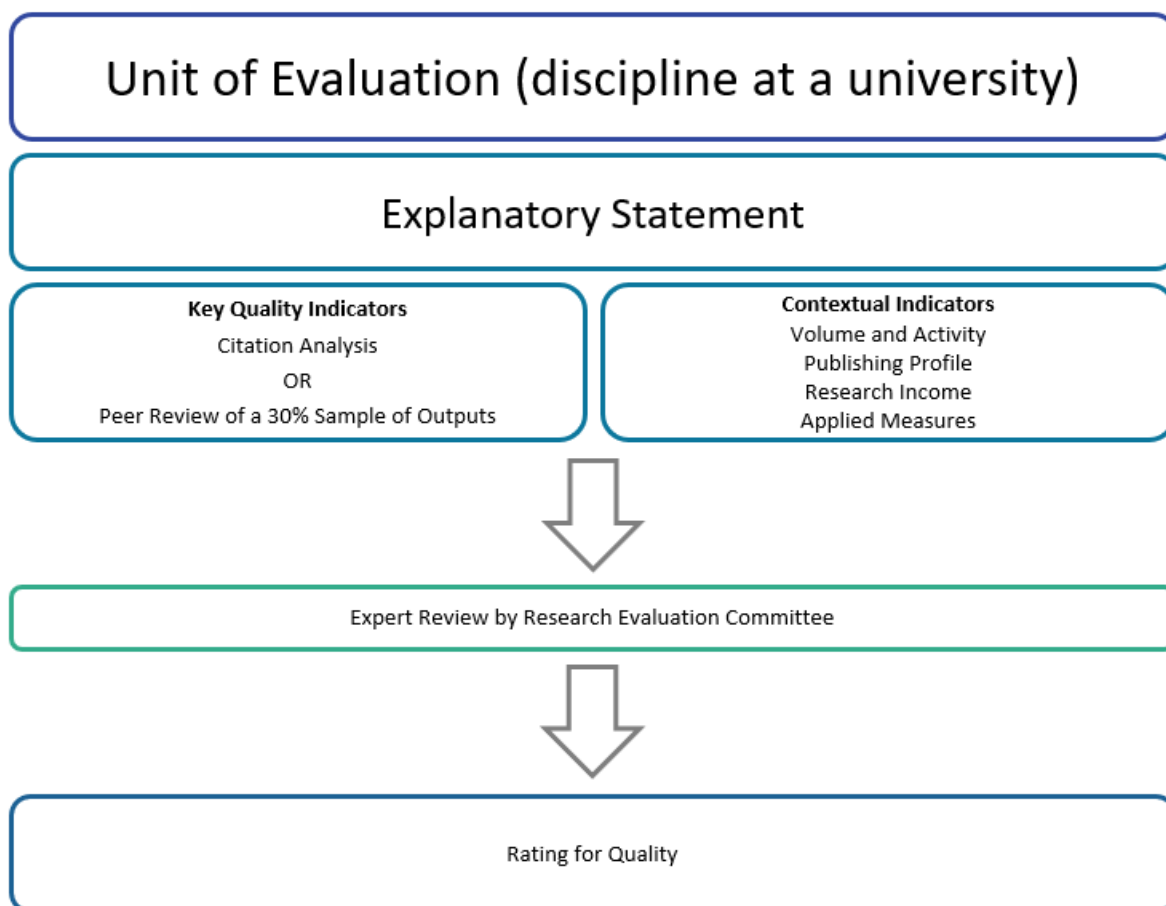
Unit of Evaluation (discipline at a university)

Explanatory Statement

Key Quality Indicators
Citation Analysis
OR
Peer Review of a 30% Sample of Outputs

Contextual Indicators
Volume and Activity
Publishing Profile
Research Income
Applied Measures

Expert Review by Research Evaluation Committee

Rating for Quality